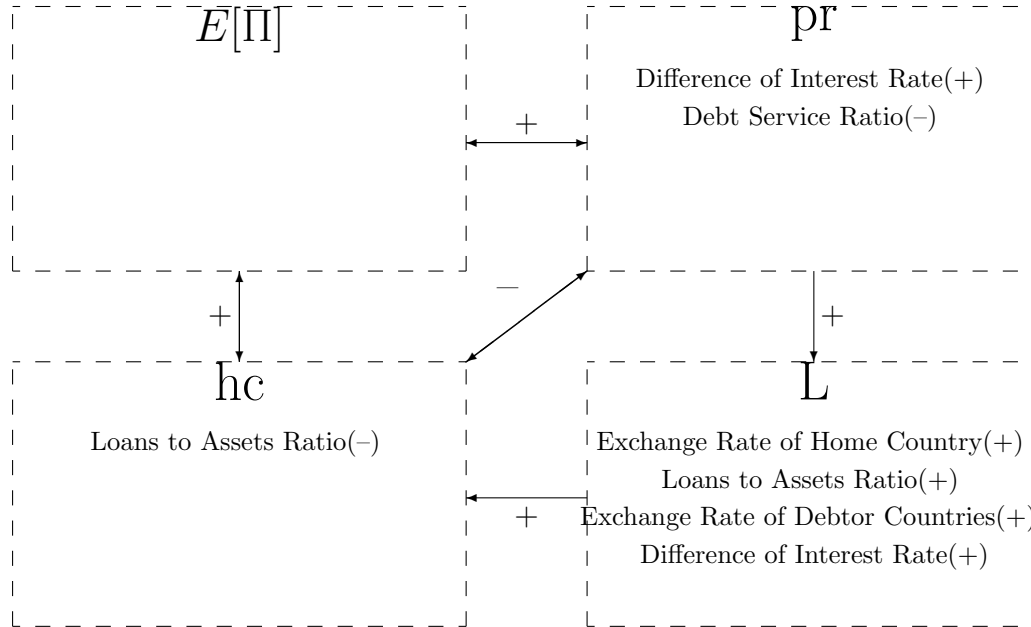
$E[\Pi]$

pr

Difference of Interest Rate(+)
Debt Service Ratio(–)

+

–

+

+

hc

Loans to Assets Ratio(–)

L

Exchange Rate of Home Country(+)
Loans to Assets Ratio(+)
Exchange Rate of Debtor Countries(+)
Difference of Interest Rate(+)

+